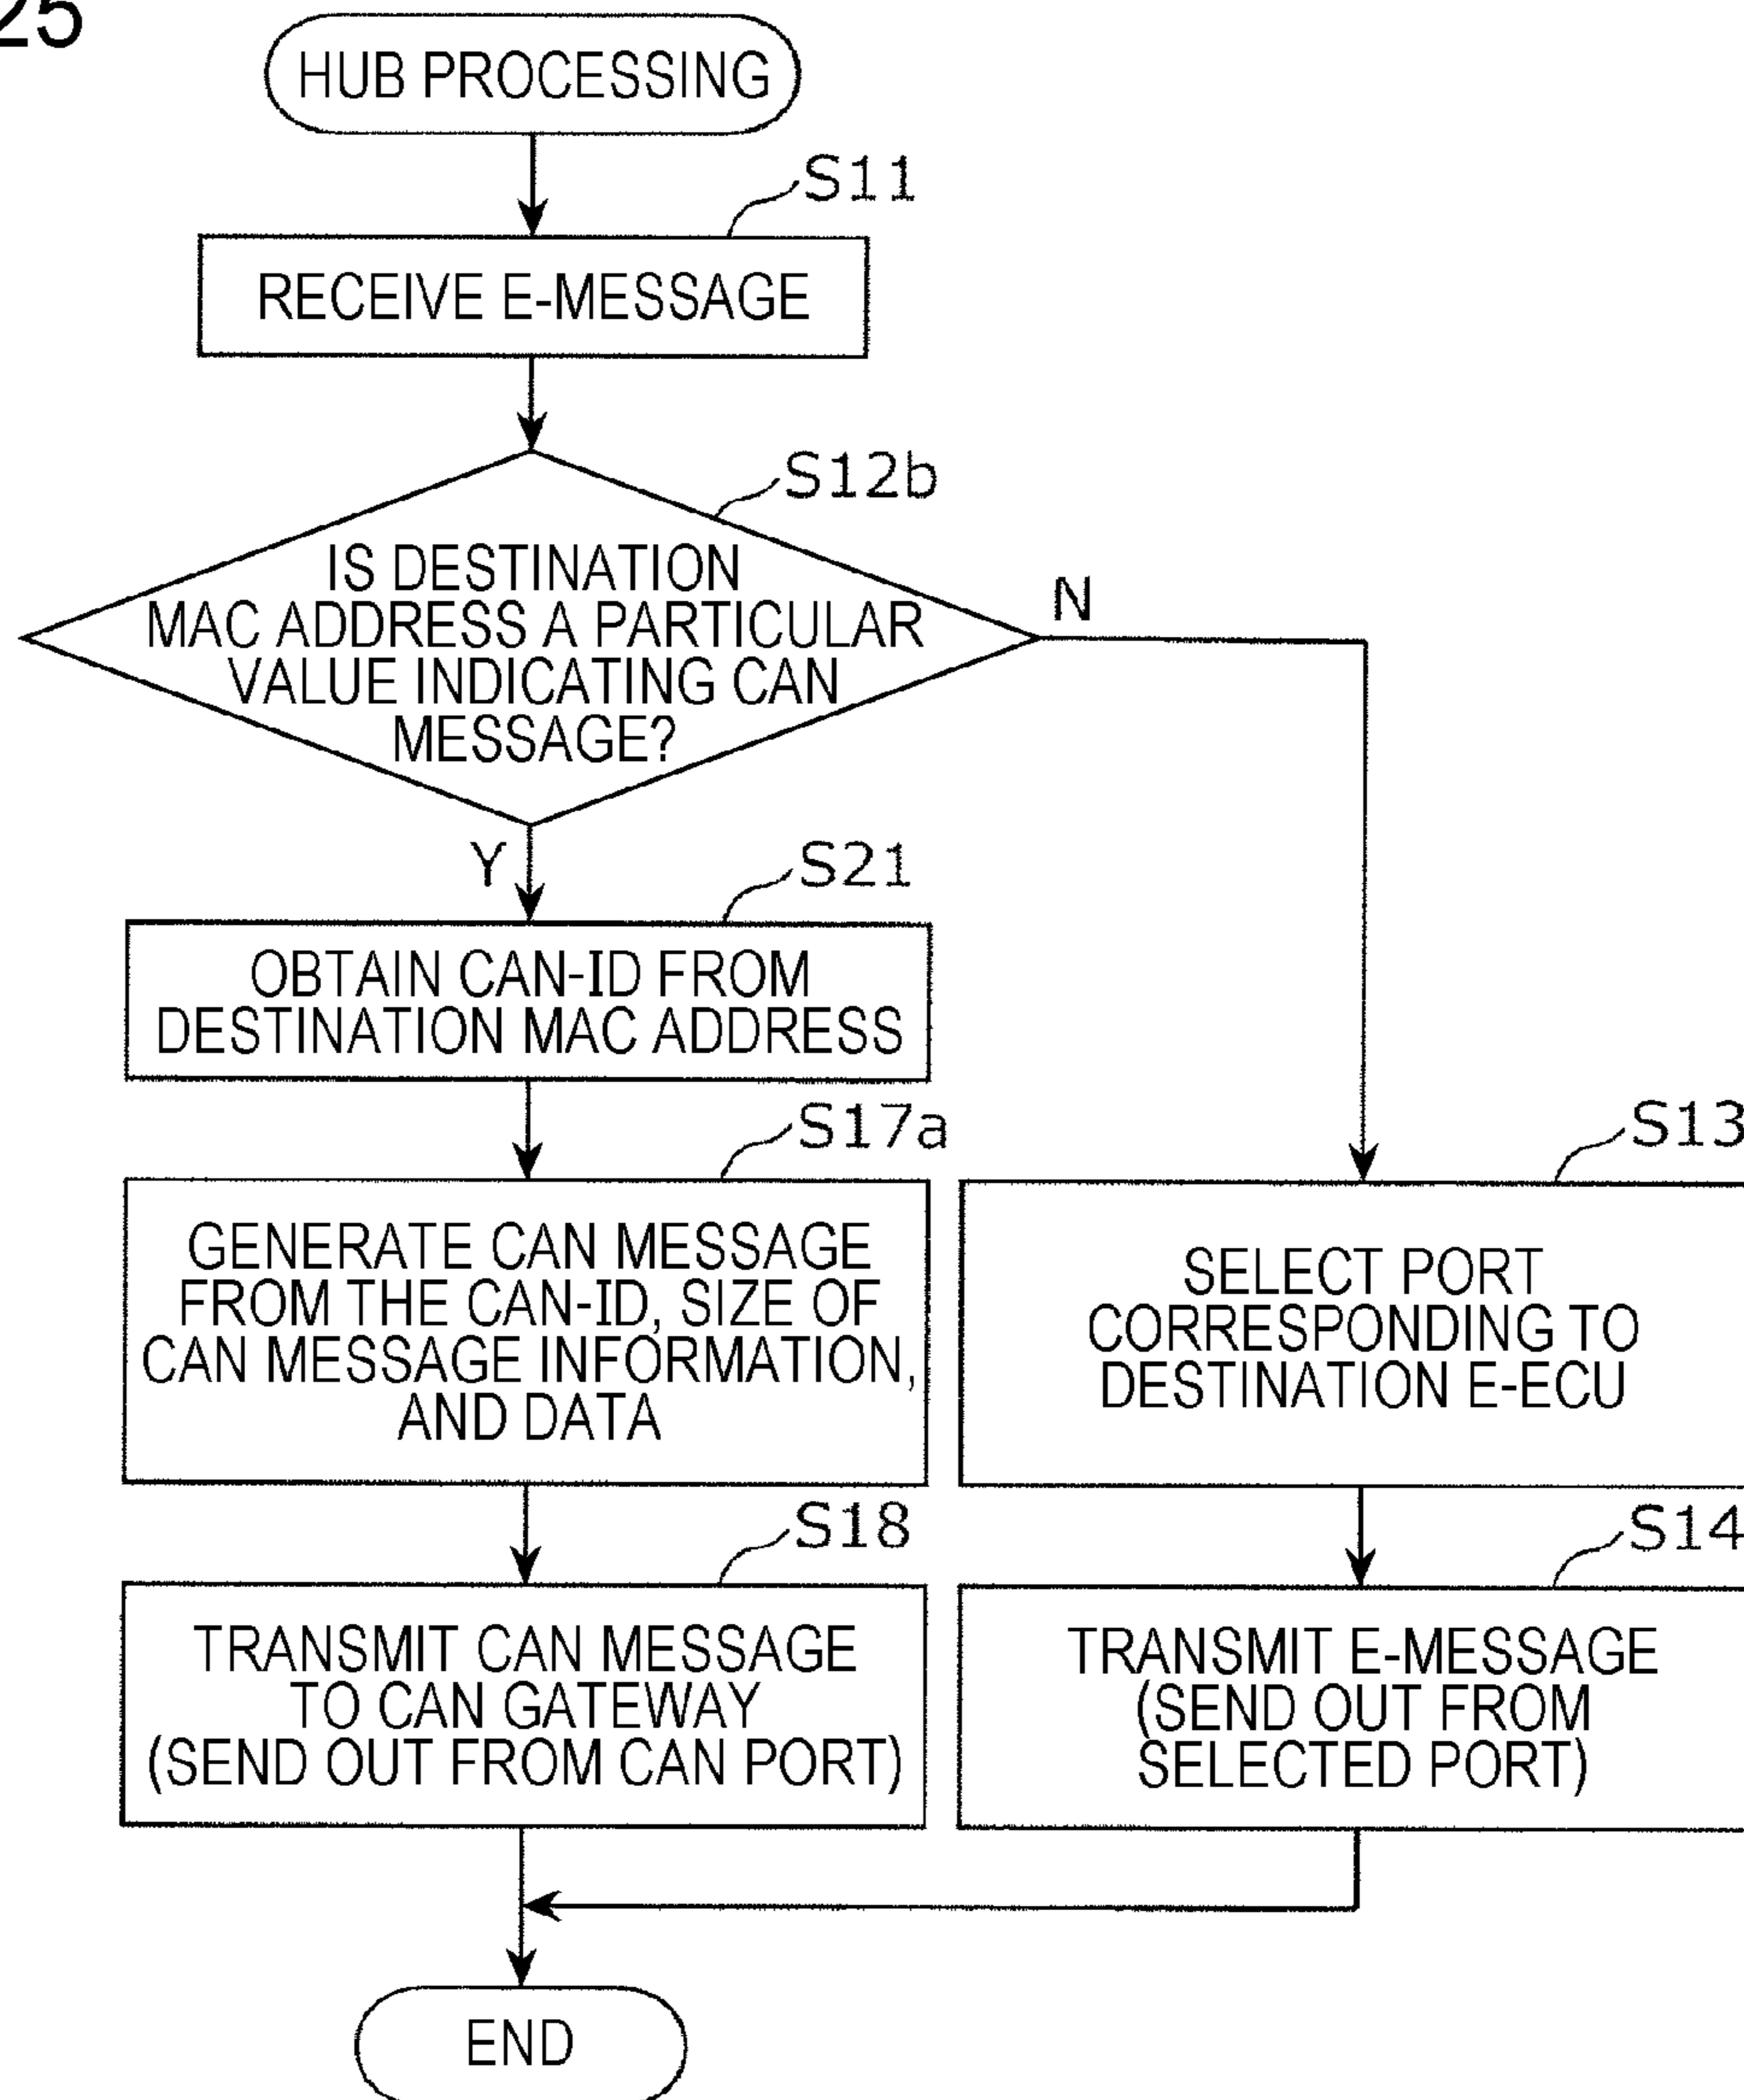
25

HUB PROCESSING

S11

RECEIVE E-MESSAGE

S12b

IS DESTINATION MAC ADDRESS A PARTICULAR VALUE INDICATING CAN MESSAGE?

N

Y

S21

OBTAIN CAN-ID FROM DESTINATION MAC ADDRESS

S17a

GENERATE CAN MESSAGE FROM THE CAN-ID, SIZE OF CAN MESSAGE INFORMATION, AND DATA

S13

SELECT PORT CORRESPONDING TO DESTINATION E-ECU

S18

TRANSMIT CAN MESSAGE TO CAN GATEWAY (SEND OUT FROM CAN PORT)

S14

TRANSMIT E-MESSAGE (SEND OUT FROM SELECTED PORT)

END